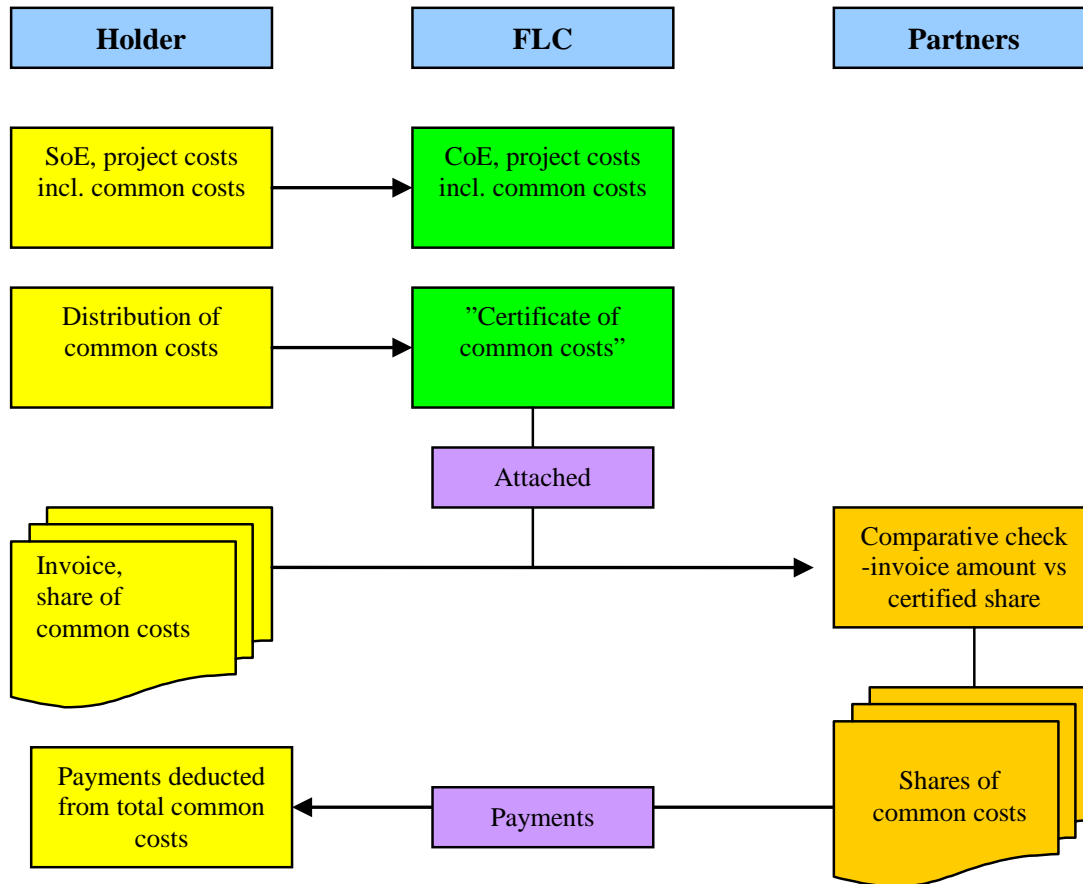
Holder

FLC

Partners

SoE, project costs incl. common costs

CoE, project costs incl. common costs

Distribution of common costs

”Certificate of common costs”

Attached

Invoice, share of common costs

Comparative check -invoice amount vs certified share

Payments deducted from total common costs

Payments

Shares of common costs